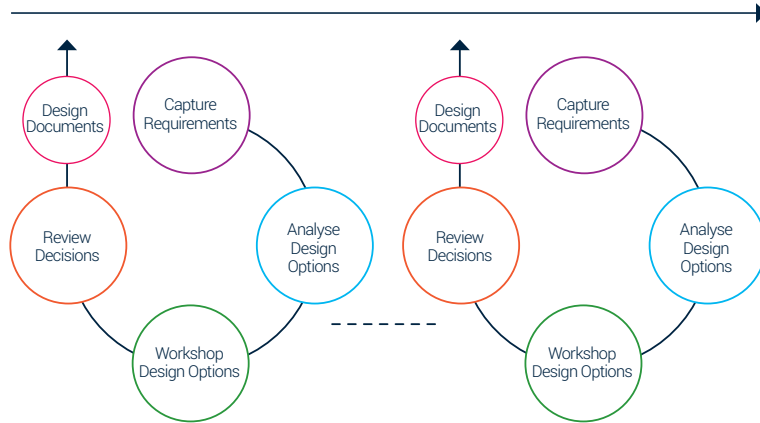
Design Documents

Capture Requirements

Analyse Design Options

Review Decisions

Workshop Design Options

Design Documents

Capture Requirements

Analyse Design Options

Review Decisions

Workshop Design Options